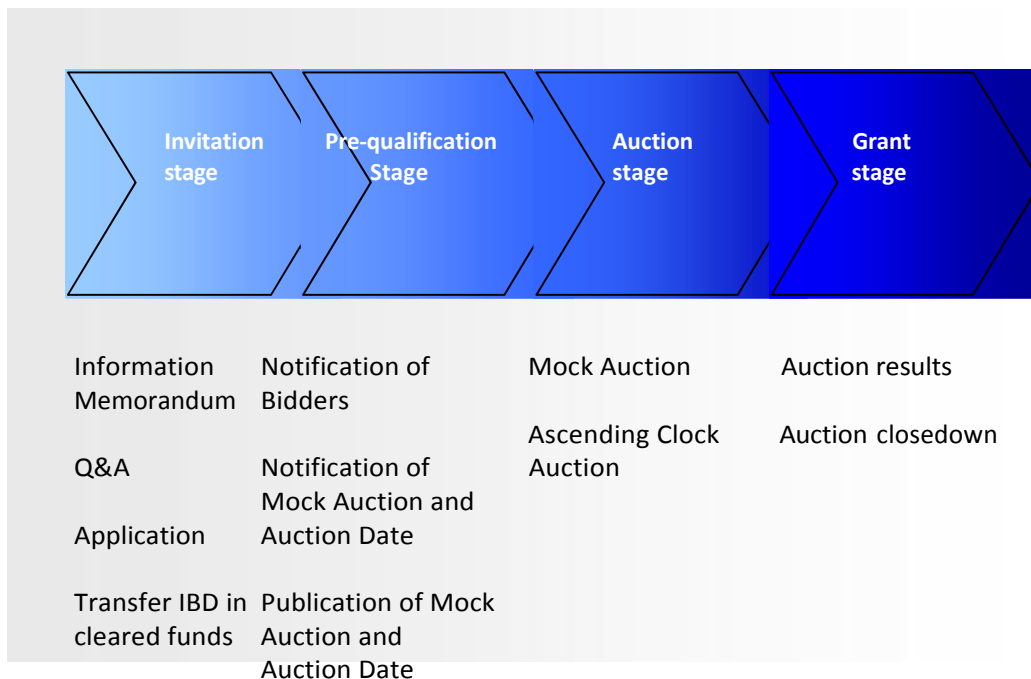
Invitation stage

Pre-qualification Stage

Auction stage

Grant stage

Information Memorandum

Q&A

Application

Transfer IBD in cleared funds

Notification of Bidders

Notification of Mock Auction and Auction Date

Publication of Mock Auction and Auction Date

Mock Auction

Ascending Clock Auction

Auction results

Auction closedown